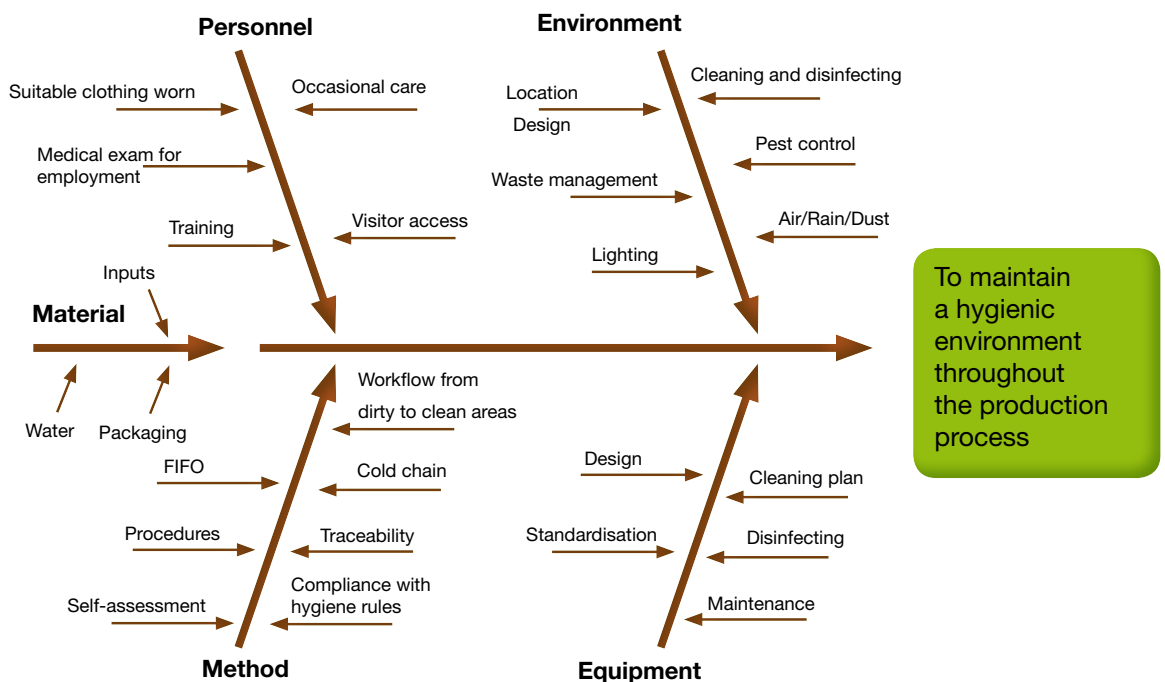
Personnel

Suitable clothing worn

Occasional care

Medical exam for employment

Training

Visitor access

Environment

Location

Design

Cleaning and disinfecting

Pest control

Waste management

Air/Rain/Dust

Lighting

Material

Inputs

Water

Packaging

To maintain a hygienic environment throughout the production process

Workflow from dirty to clean areas

FIFO

Cold chain

Procedures

Traceability

Self-assessment

Compliance with hygiene rules

Method

Design

Cleaning plan

Standardisation

Disinfecting

Maintenance

Equipment